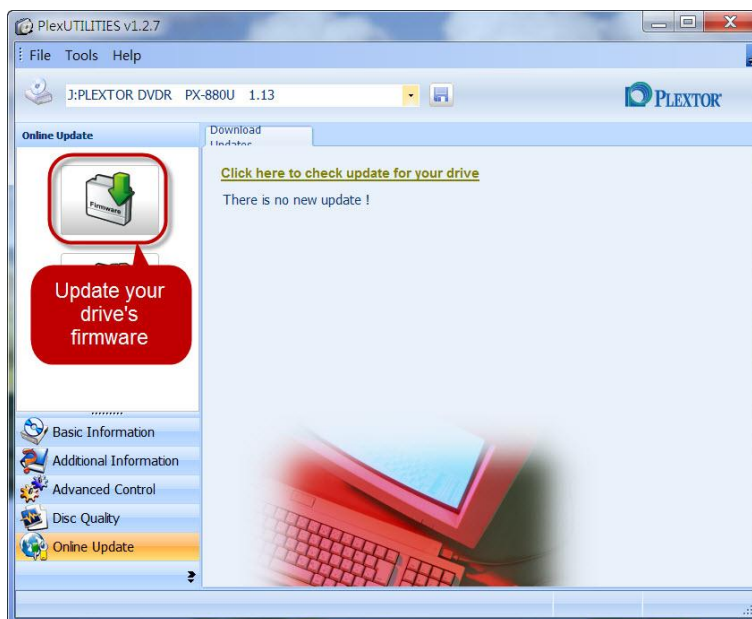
PlexUTILITIES v1.2.7

File Tools Help

J:PLEXTOR DVDR PX-880U 1.13

PLEXTOR

Online Update

Download Updates

Firmware

Update your drive's firmware

Click here to check update for your drive

There is no new update !

Basic Information

Additional Information

Advanced Control

Disc Quality

Online Update